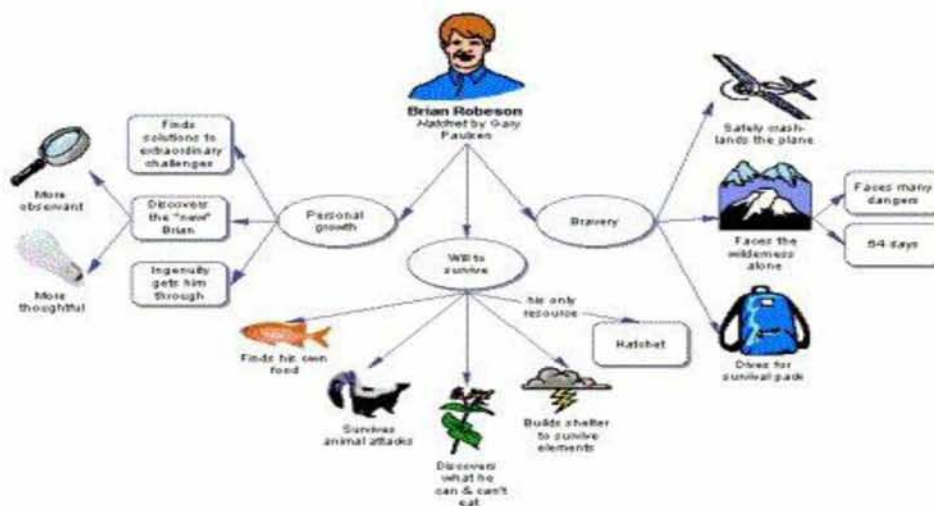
Brian Robeson
Hatchet by Gary Paulsen

Personal growth

Finds solutions to extraordinary challenges

Discovers the "new" Brian

Ingenuity gets him through

More observant

More thoughtful

Will to survive

his only resource

Hatchet

Finds his own food

Survives animal attacks

Discovers what he can & can't eat

Builds shelter to survive elements

Bravery

Safely crash-lands the plane

Faces the wilderness alone

Faces many dangers

54 days

Dives for survival pack